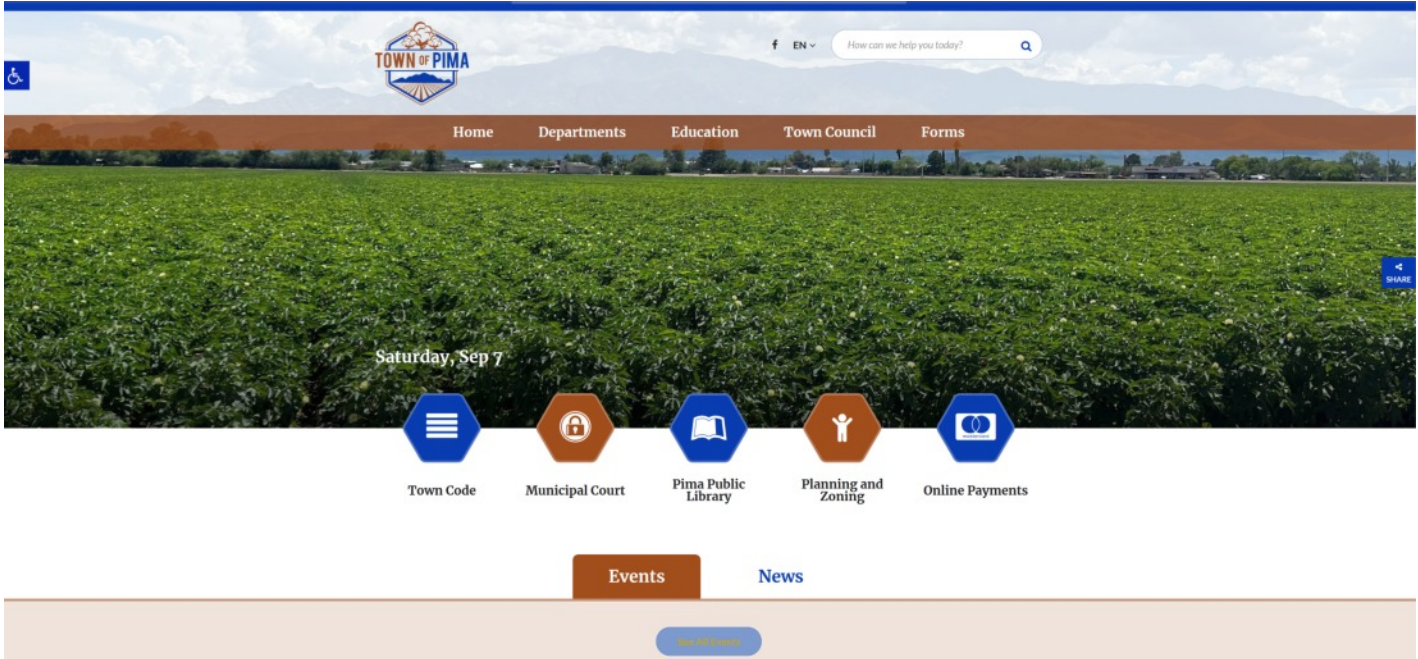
TOWN OF PIMA

EN

How can we help you today?

Home Departments Education Town Council Forms

SHARE

Saturday, Sep 7

Town Code

Municipal Court

Pima Public Library

Planning and Zoning

Online Payments

Events

News

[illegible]